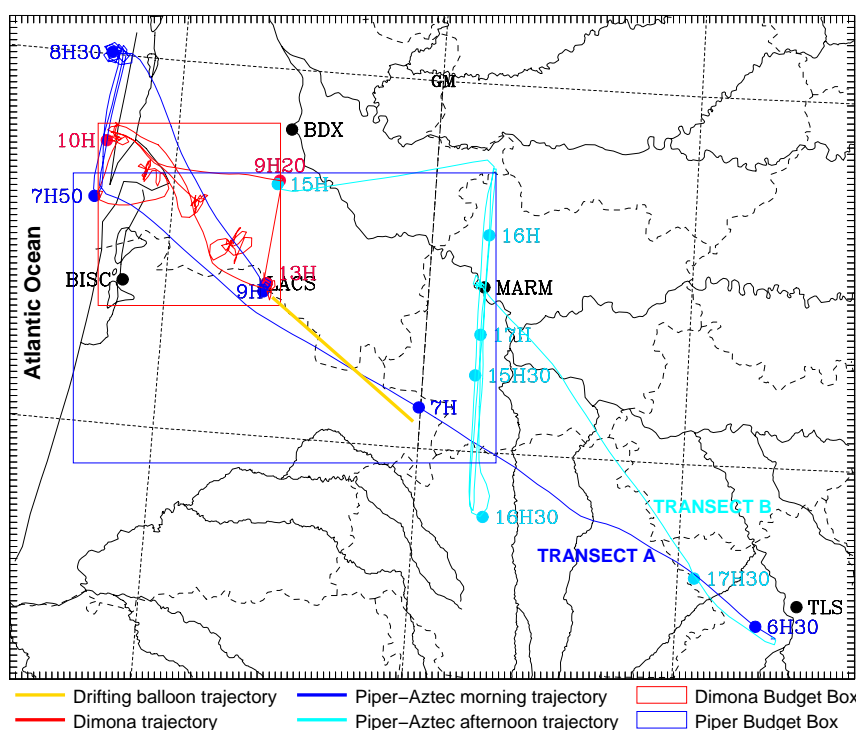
8H30
GM
10H
BDX
9H20
7H50
15H
16H
Atlantic Ocean
BISC
13H
9H
LACS
MARM
17H
15H30
7H
16H30
TRANSECT B
TRANSECT A
17H30
TLS
6H30

Drifting balloon trajectory
Dimona trajectory
Piper–Aztec morning trajectory
Piper–Aztec afternoon trajectory
Dimona Budget Box
Piper Budget Box